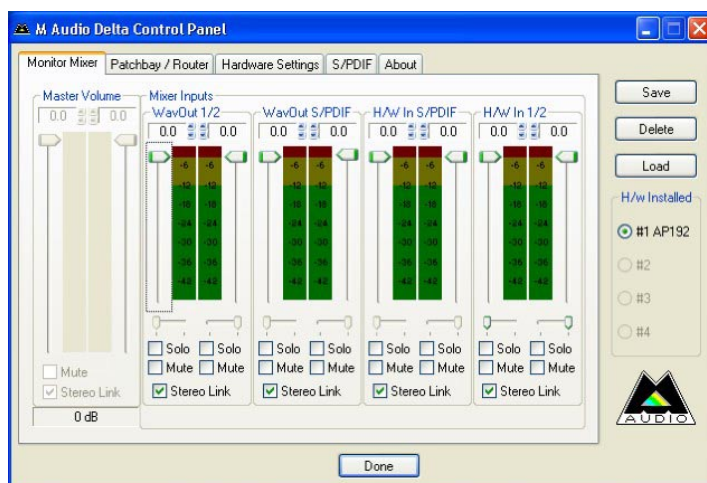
M Audio Delta Control Panel

Monitor Mixer | Patchbay / Router | Hardware Settings | S/PDIF | About

Master Volume
0.0 0.0
Mute
Stereo Link
0 dB

Mixer Inputs

WavOut 1/2
0.0 0.0
-6 -6
-12 -12
-18 -18
-24 -24
-30 -30
-36 -36
-42 -42
Solo Solo
Mute Mute
Stereo Link

WavOut S/PDIF
0.0 0.0
-6 -6
-12 -12
-18 -18
-24 -24
-30 -30
-36 -36
-42 -42
Solo Solo
Mute Mute
Stereo Link

H/W In S/PDIF
0.0 0.0
-6 -6
-12 -12
-18 -18
-24 -24
-30 -30
-36 -36
-42 -42
Solo Solo
Mute Mute
Stereo Link

H/W In 1/2
0.0 0.0
-6 -6
-12 -12
-18 -18
-24 -24
-30 -30
-36 -36
-42 -42
Solo Solo
Mute Mute
Stereo Link

Save
Delete
Load

H/w Installed
#1 AP192
#2
#3
#4

AUDIO

Done